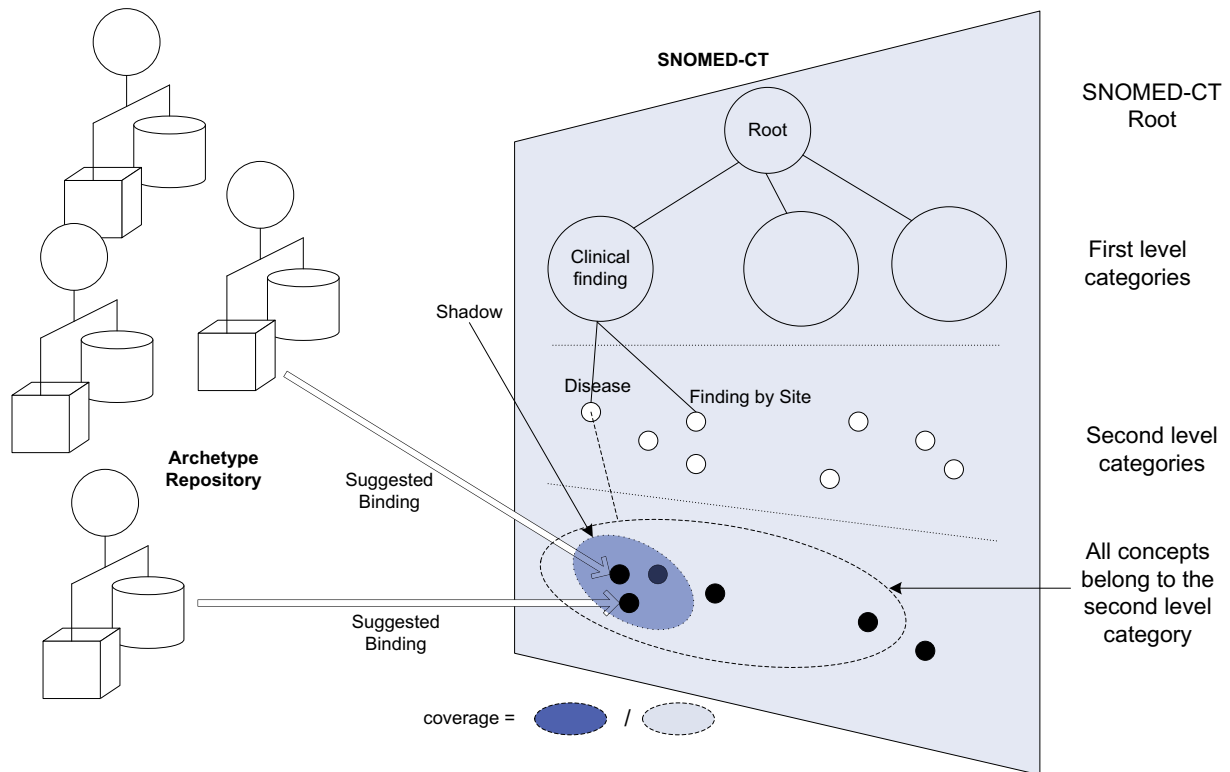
SNOMED-CT

SNOMED-CT Root

Root

Clinical finding

First level categories

Shadow

Disease

Finding by Site

Second level categories

Archetype Repository

Suggested Binding

Suggested Binding

All concepts belong to the second level category

coverage = /